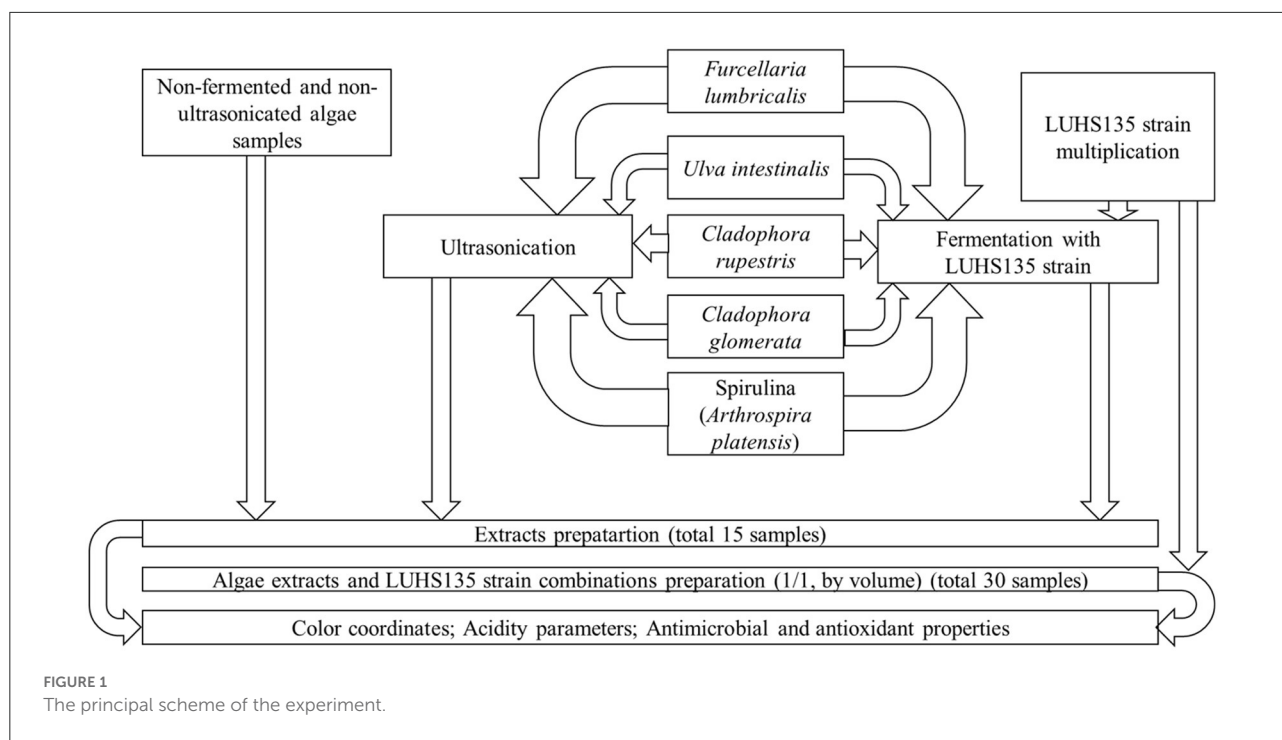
Non-fermented and non-ultrasonicated algae samples

Furcellaria lumbricalis

LUHS135 strain multiplication

Ulva intestinalis

Ultrasonication

Cladophora rupestris

Fermentation with LUHS135 strain

Cladophora glomerata

Spirulina (Arthrospira platensis)

Extracts prepatartion (total 15 samples)

Algae extracts and LUHS135 strain combinations preparation (1/1, by volume) (total 30 samples)

Color coordinates; Acidity parameters; Antimicrobial and antioxidant properties

FIGURE 1
The principal scheme of the experiment.